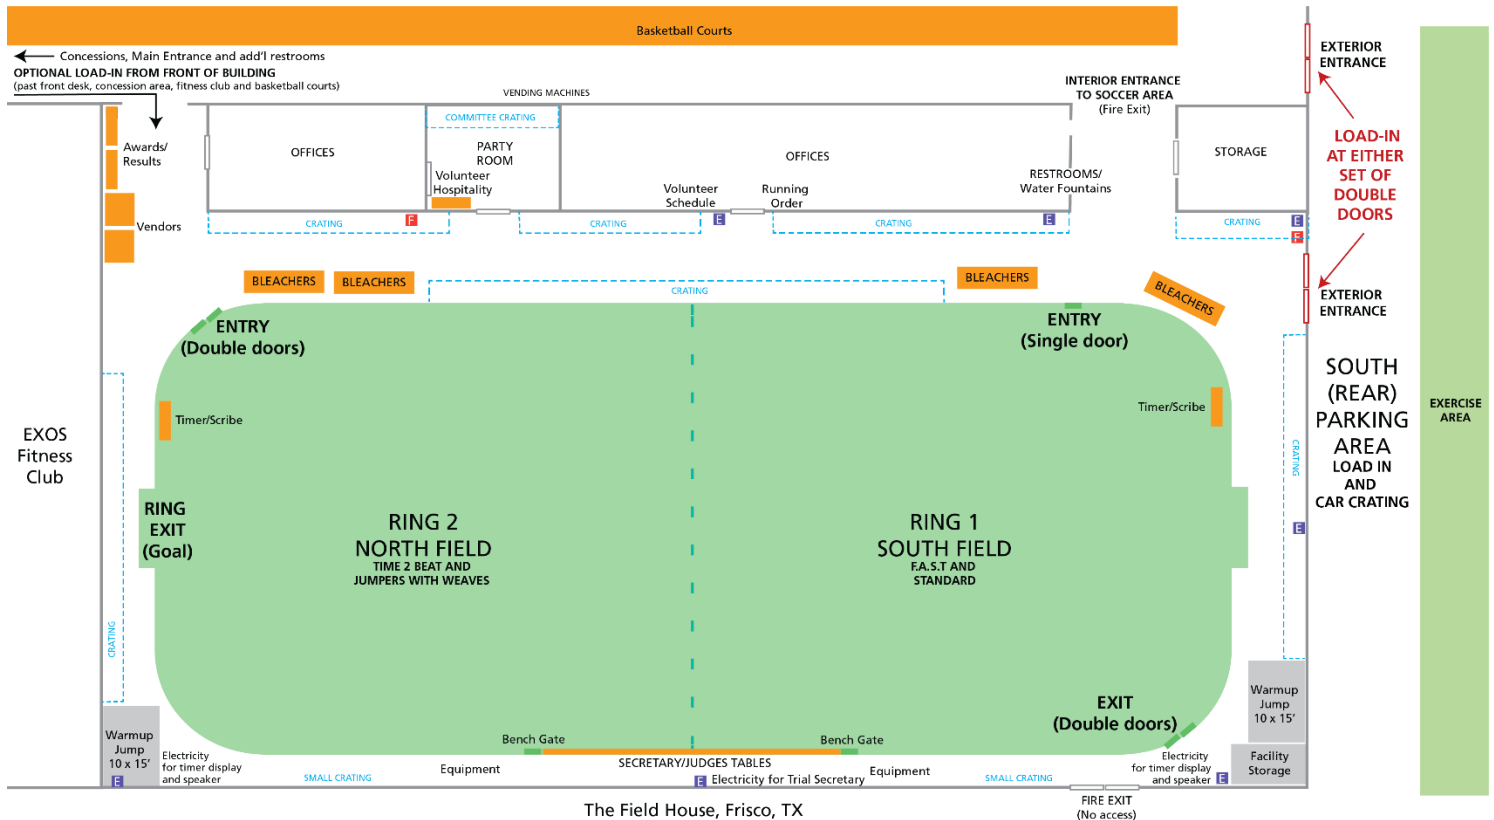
Basketball Courts

Concessions, Main Entrance and add'l restrooms
OPTIONAL LOAD-IN FROM FRONT OF BUILDING
(past front desk, concession area, fitness club and basketball courts)

VENDING MACHINES

INTERIOR ENTRANCE TO SOCCER AREA (Fire Exit)

EXTERIOR ENTRANCE

LOAD-IN AT EITHER SET OF DOUBLE DOORS

EXTERIOR ENTRANCE

Awards/ Results

Vendors

COMMITTEE CRATING

OFFICES

PARTY ROOM

Volunteer Hospitality

OFFICES

Volunteer Schedule

Running Order

RESTROOMS/ Water Fountains

STORAGE

CRATING F

CRATING E

CRATING E

CRATING E F

BLEACHERS

BLEACHERS

CRATING

BLEACHERS

BLEACHERS

ENTRY (Double doors)

ENTRY (Single door)

Timer/Scribe

Timer/Scribe

EXOS Fitness Club

RING EXIT (Goal)

RING 2
NORTH FIELD
TIME 2 BEAT AND JUMPERS WITH WEAVES

RING 1
SOUTH FIELD
F.A.S.T AND STANDARD

SOUTH (REAR) PARKING AREA
LOAD IN AND CAR CRATING

EXERCISE AREA

CRATING

CRATING

E

EXIT (Double doors)

Warmup Jump 10 x 15'
E

Electricity for timer display and speaker

SMALL CRATING

Equipment

Bench Gate

SECRETARY/JUDGES TABLES
E Electricity for Trial Secretary

Bench Gate

Equipment

SMALL CRATING

Electricity for timer display and speaker E

Warmup Jump 10 x 15'

Facility Storage

The Field House, Frisco, TX

FIRE EXIT (No access)